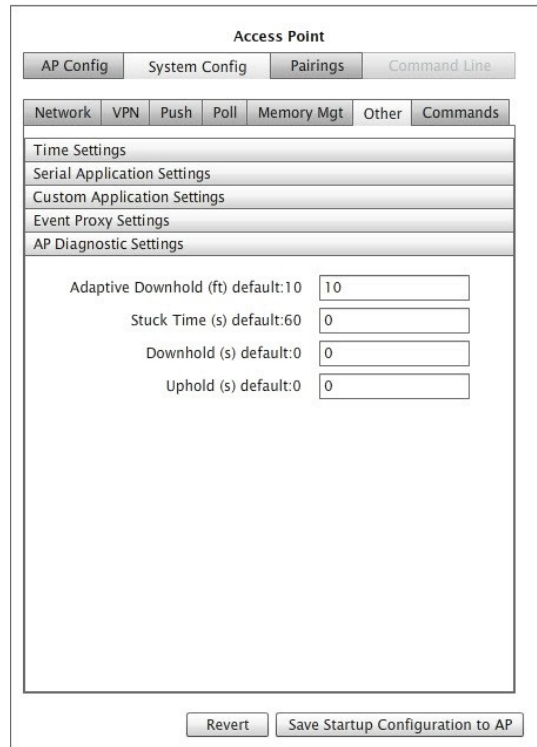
Access Point

AP Config | System Config | Pairings | Command Line

Network | VPN | Push | Poll | Memory Mgt | Other | Commands

Time Settings

Serial Application Settings

Custom Application Settings

Event Proxy Settings

AP Diagnostic Settings

Adaptive Downhold (ft) default:10 10

Stuck Time (s) default:60 0

Downhold (s) default:0 0

Uphold (s) default:0 0

Revert

Save Startup Configuration to AP